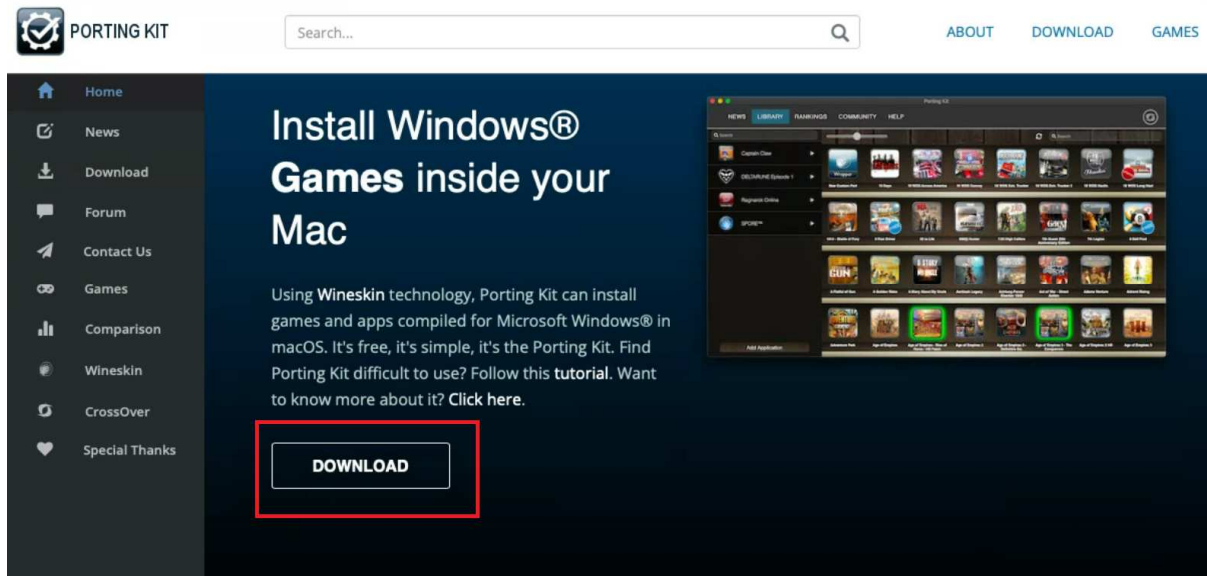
PORTING KIT

Search...

ABOUT DOWNLOAD GAMES

Home
News
Download
Forum
Contact Us
Games
Comparison
Wineskin
CrossOver
Special Thanks

Install Windows® Games inside your Mac

Using Wineskin technology, Porting Kit can install games and apps compiled for Microsoft Windows® in macOS. It's free, it's simple, it's the Porting Kit. Find Porting Kit difficult to use? Follow this tutorial. Want to know more about it? Click here.

DOWNLOAD

Porting Kit

NEWS LIBRARY RANKINGS COMMUNITY HELP

Captain Claw
DELTARUNE Episode 1
Ragnarok Online
SPORE™

Add Application